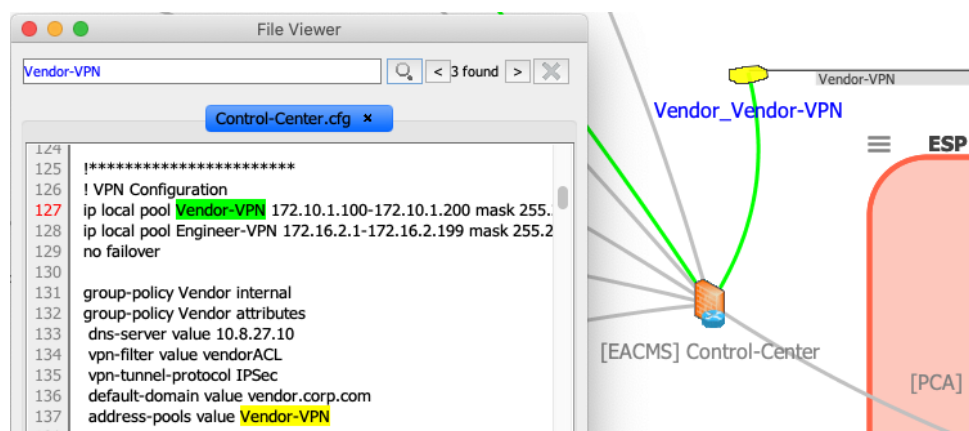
File Viewer

Vendor-VPN

< 3 found >

Control-Center.cfg ×

124
125 !***********************
126 ! VPN Configuration
127 ip local pool Vendor-VPN 172.10.1.100-172.10.1.200 mask 255.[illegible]
128 ip local pool Engineer-VPN 172.16.2.1-172.16.2.199 mask 255.2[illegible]
129 no failover
130
131 group-policy Vendor internal
132 group-policy Vendor attributes
133 dns-server value 10.8.27.10
134 vpn-filter value vendorACL
135 vpn-tunnel-protocol IPSec
136 default-domain value vendor.corp.com
137 address-pools value Vendor-VPN

Vendor-VPN

Vendor_Vendor-VPN

ESP

[EACMS] Control-Center

[PCA]